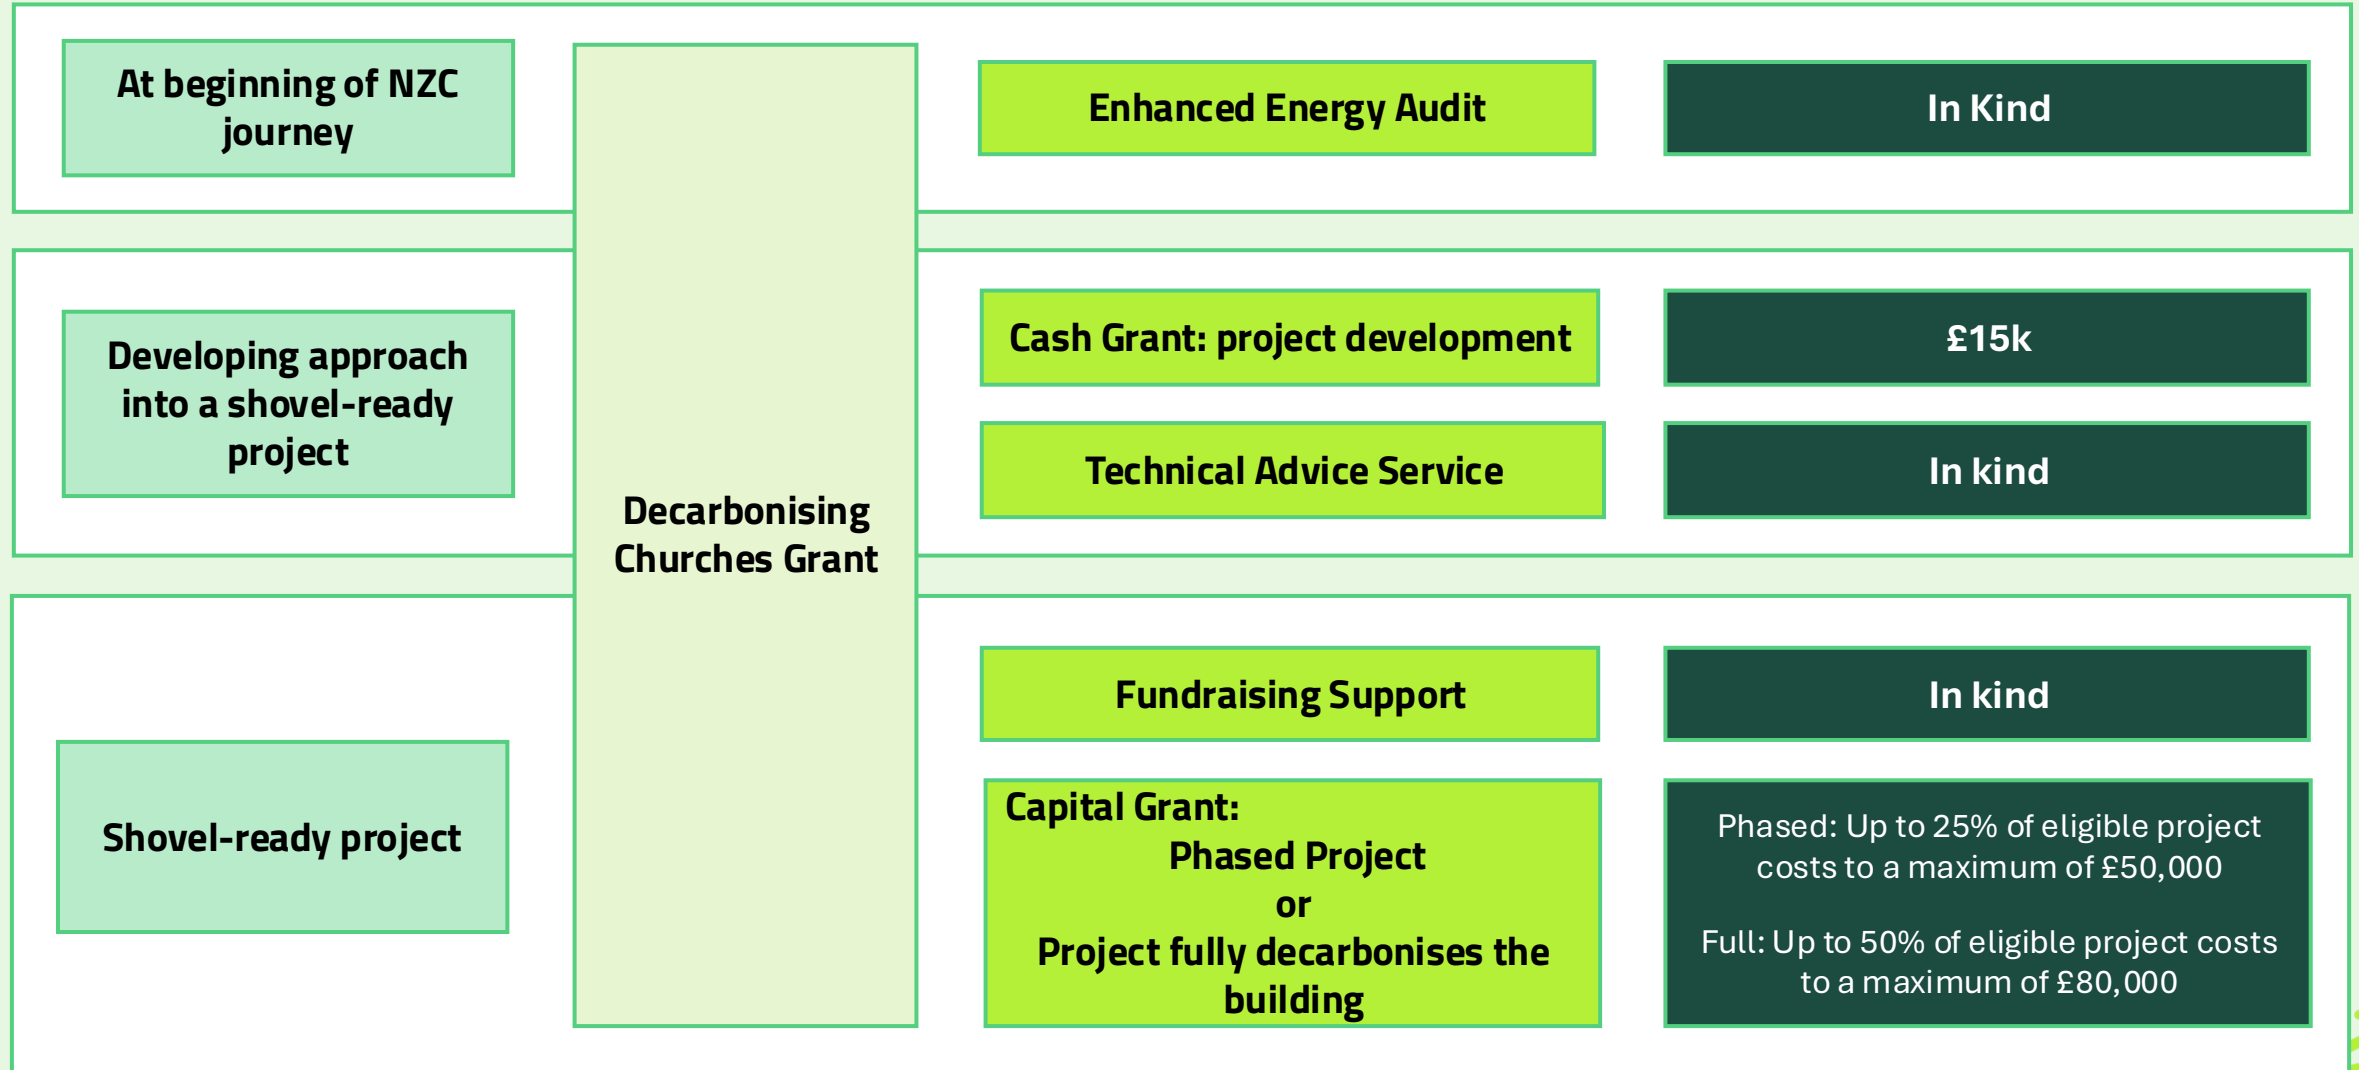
At beginning of NZC journey

Decarbonising Churches Grant

Enhanced Energy Audit

In Kind

Developing approach into a shovel-ready project

Cash Grant: project development

£15k

Technical Advice Service

In kind

Shovel-ready project

Fundraising Support

In kind

Capital Grant:
Phased Project
or
Project fully decarbonises the building

Phased: Up to 25% of eligible project costs to a maximum of £50,000

Full: Up to 50% of eligible project costs to a maximum of £80,000